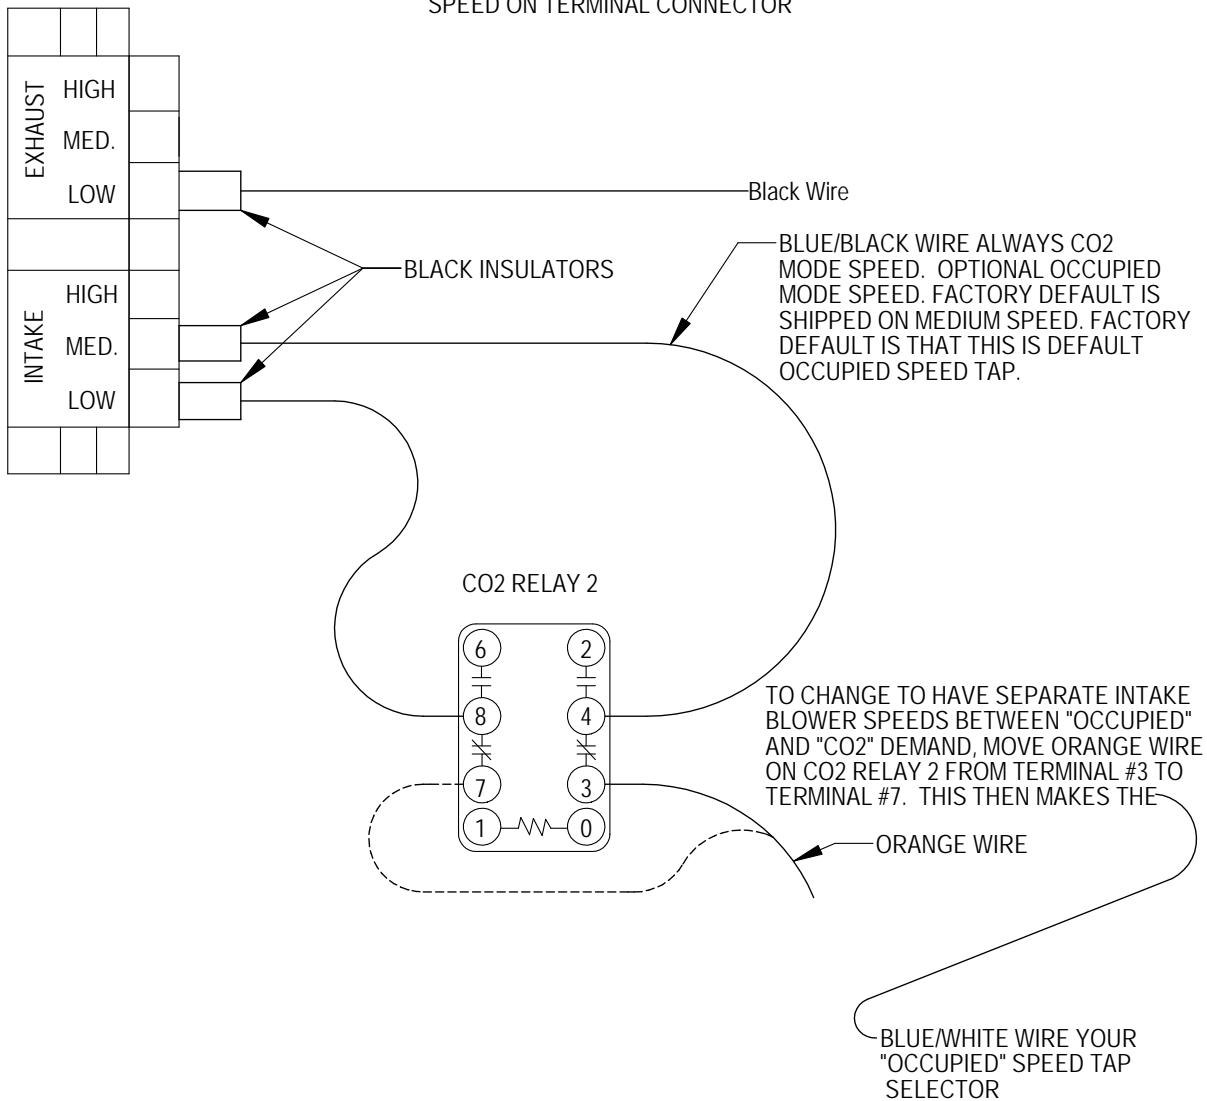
SPEED ON TERMINAL CONNECTOR

EXHAUST
HIGH
MED.
LOW

Black Wire

BLACK INSULATORS

INTAKE
HIGH
MED.
LOW

BLUE/BLACK WIRE ALWAYS CO2 MODE SPEED. OPTIONAL OCCUPIED MODE SPEED. FACTORY DEFAULT IS SHIPPED ON MEDIUM SPEED. FACTORY DEFAULT IS THAT THIS IS DEFAULT OCCUPIED SPEED TAP.

CO2 RELAY 2

6
2
8
4
7
3
1
0

TO CHANGE TO HAVE SEPARATE INTAKE BLOWER SPEEDS BETWEEN "OCCUPIED" AND "CO2" DEMAND, MOVE ORANGE WIRE ON CO2 RELAY 2 FROM TERMINAL #3 TO TERMINAL #7. THIS THEN MAKES THE

ORANGE WIRE

BLUE/WHITE WIRE YOUR "OCCUPIED" SPEED TAP SELECTOR